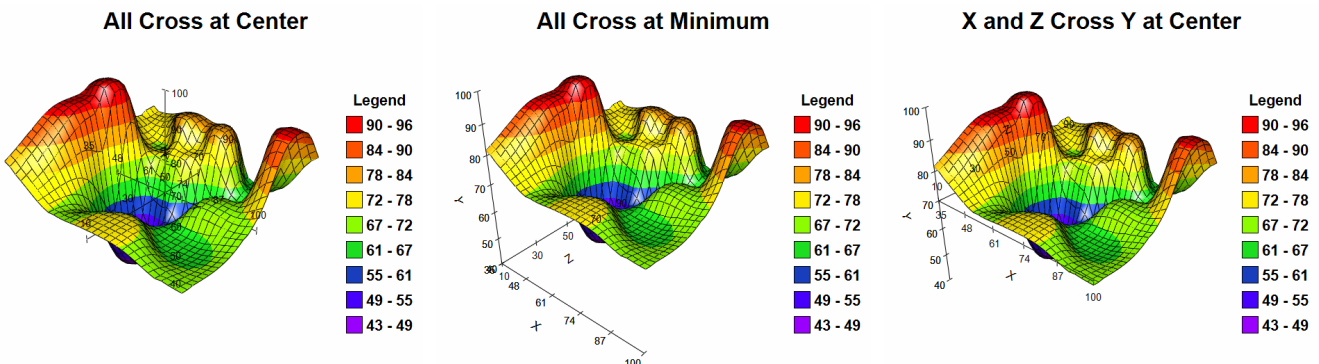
All Cross at Center

100
35
48
61
90
80
70
50
100
40
Y

Legend
90 - 96
84 - 90
78 - 84
72 - 78
67 - 72
61 - 67
55 - 61
49 - 55
43 - 49

All Cross at Minimum

100
90
80
70
60
50
40
30
Y
Z
30
50
70
10
48
61
74
87
100
X

Legend
90 - 96
84 - 90
78 - 84
72 - 78
67 - 72
61 - 67
55 - 61
49 - 55
43 - 49

X and Z Cross Y at Center

100
90
80
70
60
50
40
Y
10
35
48
61
74
87
100
X
50
70

Legend
90 - 96
84 - 90
78 - 84
72 - 78
67 - 72
61 - 67
55 - 61
49 - 55
43 - 49